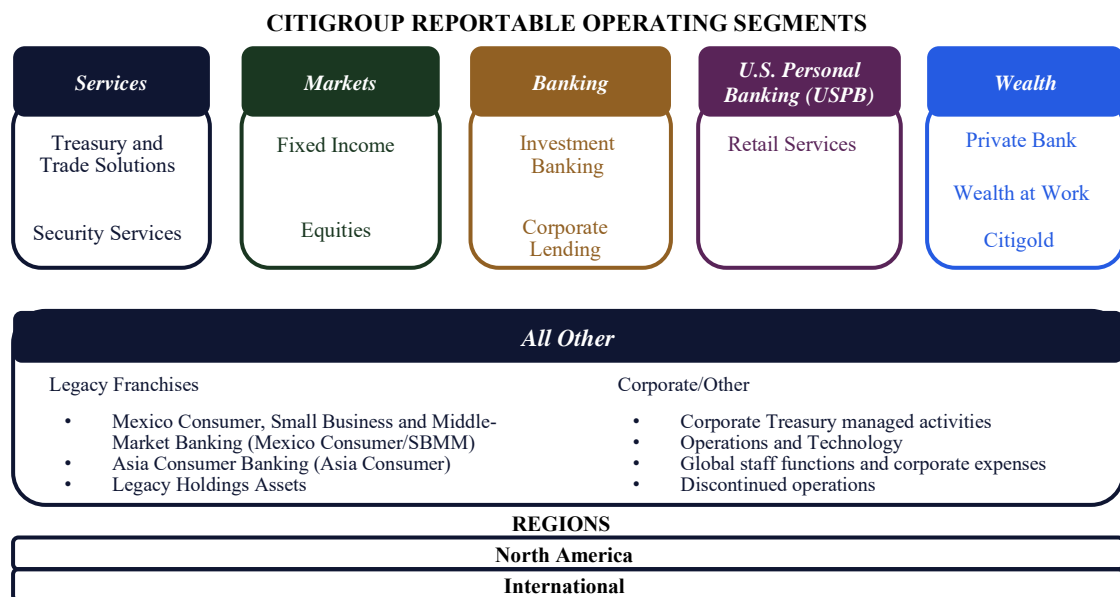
CITIGROUP REPORTABLE OPERATING SEGMENTS

Services
Treasury and Trade Solutions
Security Services

Markets
Fixed Income
Equities

Banking
Investment Banking
Corporate Lending

U.S. Personal Banking (USPB)
Retail Services

Wealth
Private Bank
Wealth at Work
Citigold

All Other

Legacy Franchises
• Mexico Consumer, Small Business and Middle-Market Banking (Mexico Consumer/SBMM)
• Asia Consumer Banking (Asia Consumer)
• Legacy Holdings Assets

Corporate/Other
• Corporate Treasury managed activities
• Operations and Technology
• Global staff functions and corporate expenses
• Discontinued operations

REGIONS
North America
International